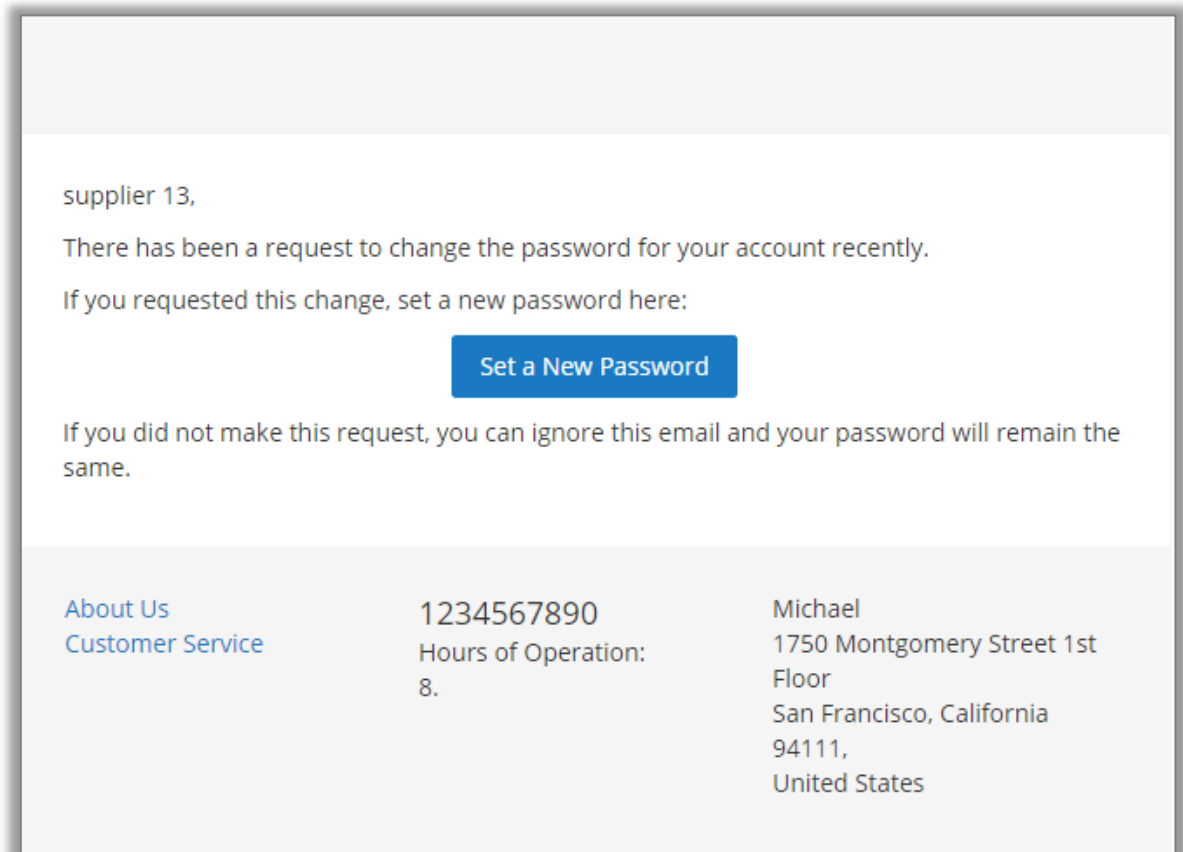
supplier 13,

There has been a request to change the password for your account recently.

If you requested this change, set a new password here:

Set a New Password

If you did not make this request, you can ignore this email and your password will remain the same.

About Us
Customer Service

1234567890
Hours of Operation:
8.

Michael
1750 Montgomery Street 1st Floor
San Francisco, California
94111,
United States